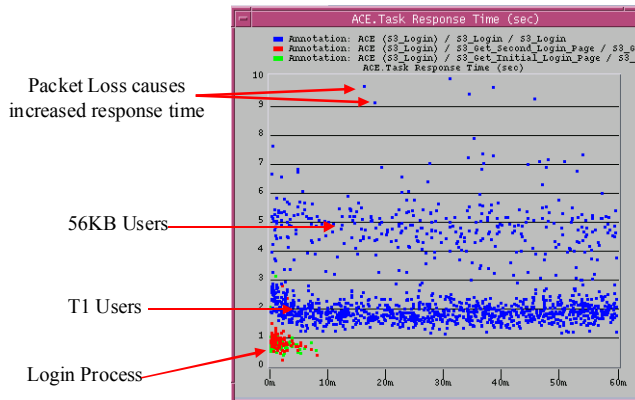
ACE.Task Response Time (sec)

Annotation: ACE (S3_Login) / S3_Login
Annotation: ACE (S3_Login) / S3_Get_Second_Login_Page / S3_G
Annotation: ACE (S3_Login) / S3_Get_Initial_Login_Page / S3_Ge

ACE.Task Response Time (sec)

Packet Loss causes increased response time

56KB Users

T1 Users

Login Process

10
9
8
7
6
5
4
3
2
1
0

0m
10m
20m
30m
40m
50m
60m